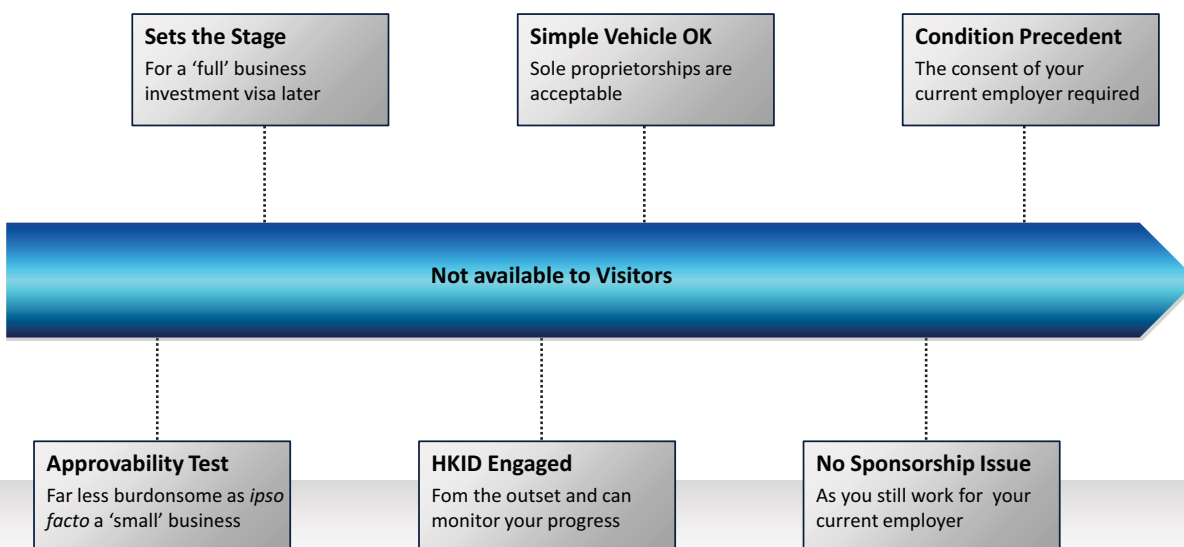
**Sets the Stage**
For a 'full' business investment visa later

**Simple Vehicle OK**
Sole proprietorships are acceptable

**Condition Precedent**
The consent of your current employer required

**Not available to Visitors**

**Approvability Test**
Far less burdonsome as *ipso facto* a 'small' business

**HKID Engaged**
Fom the outset and can monitor your progress

**No Sponsorship Issue**
As you still work for your current employer